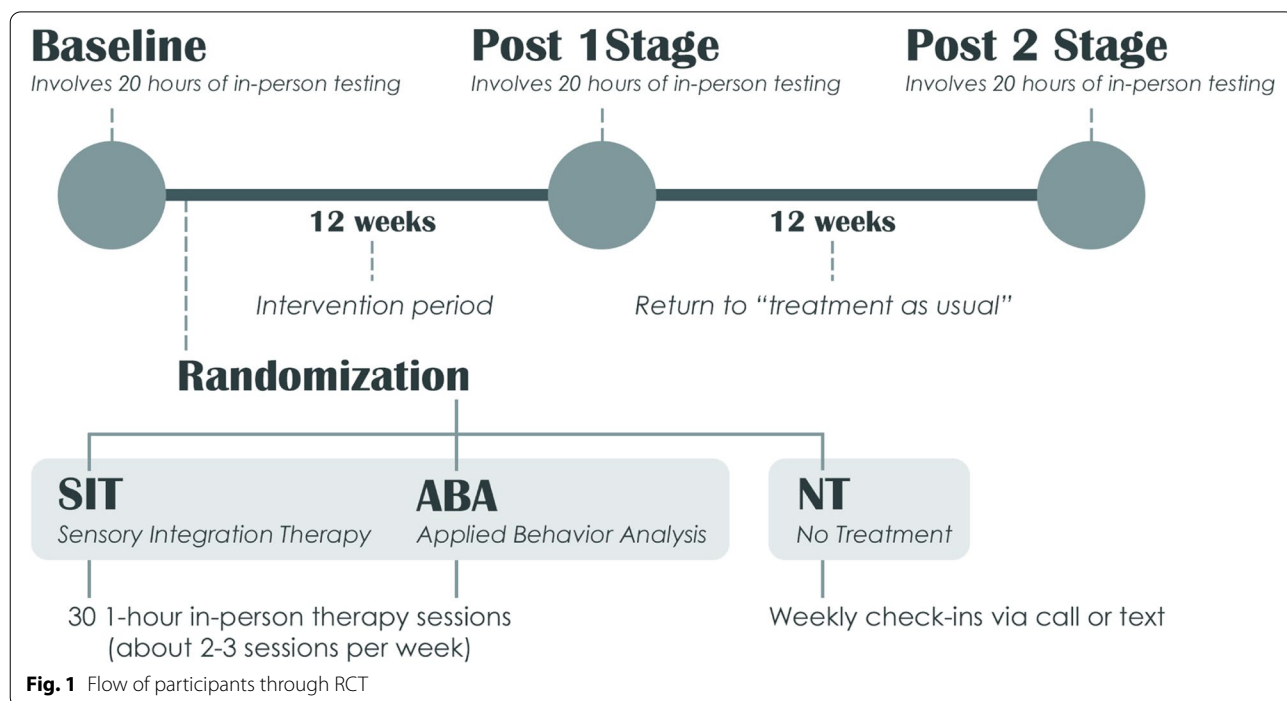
Baseline
Involves 20 hours of in-person testing

Post 1Stage
Involves 20 hours of in-person testing

Post 2 Stage
Involves 20 hours of in-person testing

12 weeks
Intervention period

12 weeks
Return to "treatment as usual"

Randomization

SIT
Sensory Integration Therapy

ABA
Applied Behavior Analysis

NT
No Treatment

30 1-hour in-person therapy sessions (about 2-3 sessions per week)

Weekly check-ins via call or text

**Fig. 1** Flow of participants through RCT